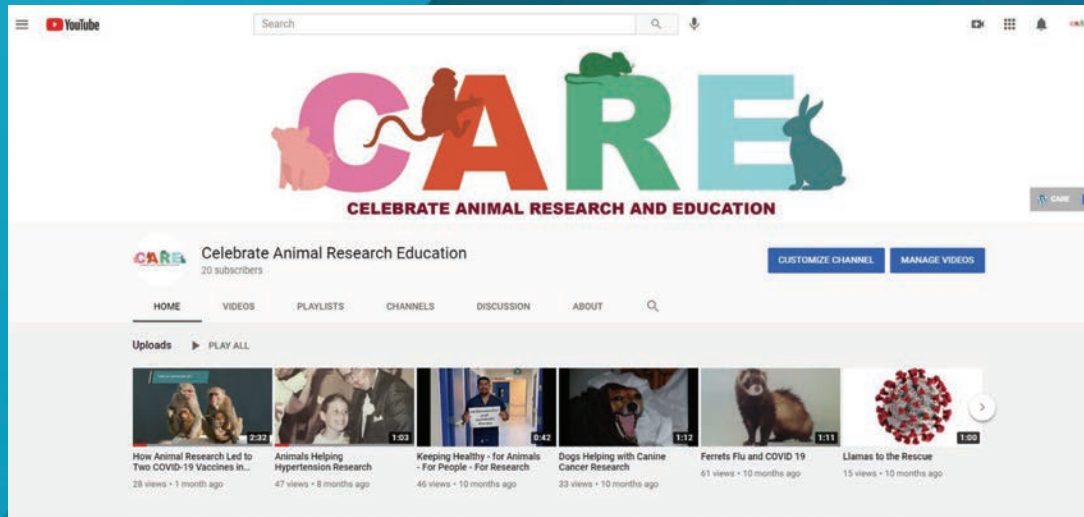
YouTube

Search

CARE

CELEBRATE ANIMAL RESEARCH AND EDUCATION

CARE

Celebrate Animal Research Education
20 subscribers

CUSTOMIZE CHANNEL
MANAGE VIDEOS

HOME VIDEOS PLAYLISTS CHANNELS DISCUSSION ABOUT

Uploads PLAY ALL

2:32
How Animal Research Led to Two COVID-19 Vaccines in...
28 views • 1 month ago

1:03
Animals Helping Hypertension Research
47 views • 8 months ago

0:42
Keeping Healthy - for Animals - For People - For Research
46 views • 10 months ago

1:12
Dogs Helping with Canine Cancer Research
33 views • 10 months ago

1:11
Ferrets Flu and COVID 19
61 views • 10 months ago

1:00
Llamas to the Rescue
15 views • 10 months ago